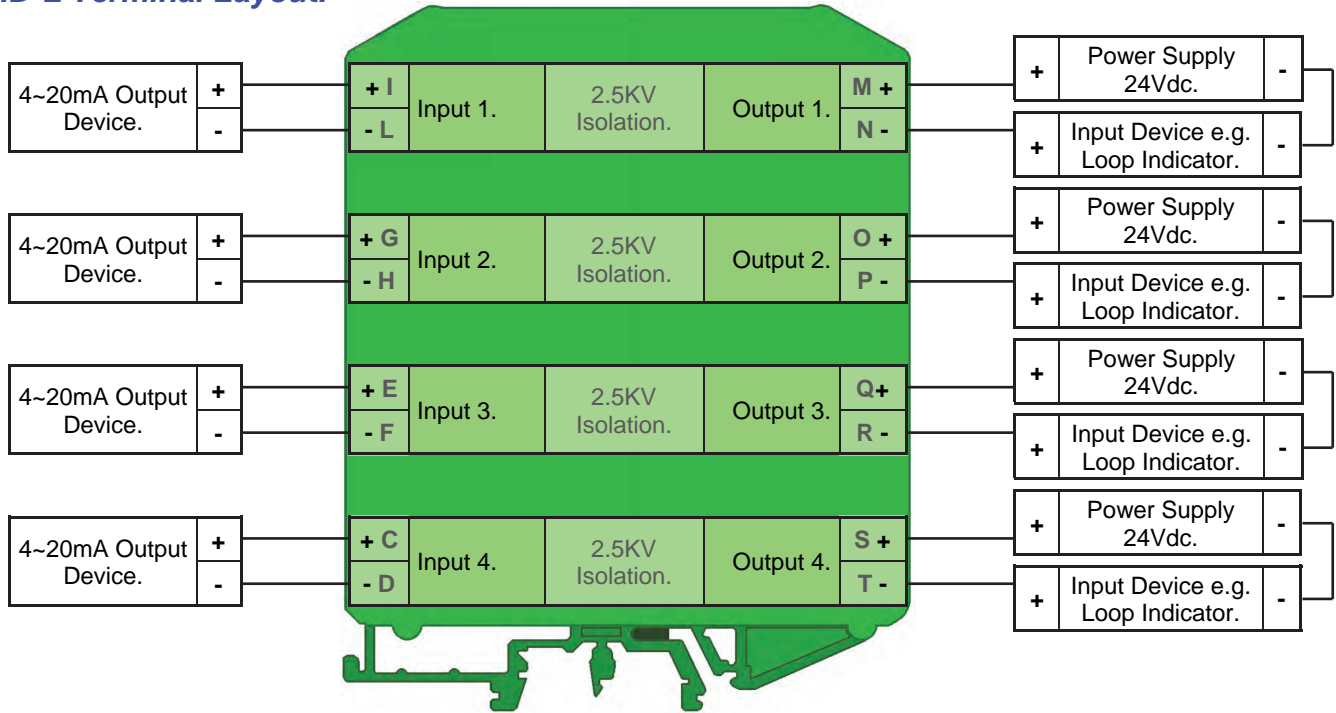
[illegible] Terminal Layout.

4~20mA Output Device. + -

+ I
- L
Input 1.
2.5KV Isolation.
Output 1.
M +
N -

+ Power Supply 24Vdc. -
+ Input Device e.g. Loop Indicator. -

4~20mA Output Device. + -

+ G
- H
Input 2.
2.5KV Isolation.
Output 2.
O +
P -

+ Power Supply 24Vdc. -
+ Input Device e.g. Loop Indicator. -

4~20mA Output Device. + -

+ E
- F
Input 3.
2.5KV Isolation.
Output 3.
Q+
R -

+ Power Supply 24Vdc. -
+ Input Device e.g. Loop Indicator. -

4~20mA Output Device. + -

+ C
- D
Input 4.
2.5KV Isolation.
Output 4.
S +
T -

+ Power Supply 24Vdc. -
+ Input Device e.g. Loop Indicator. -